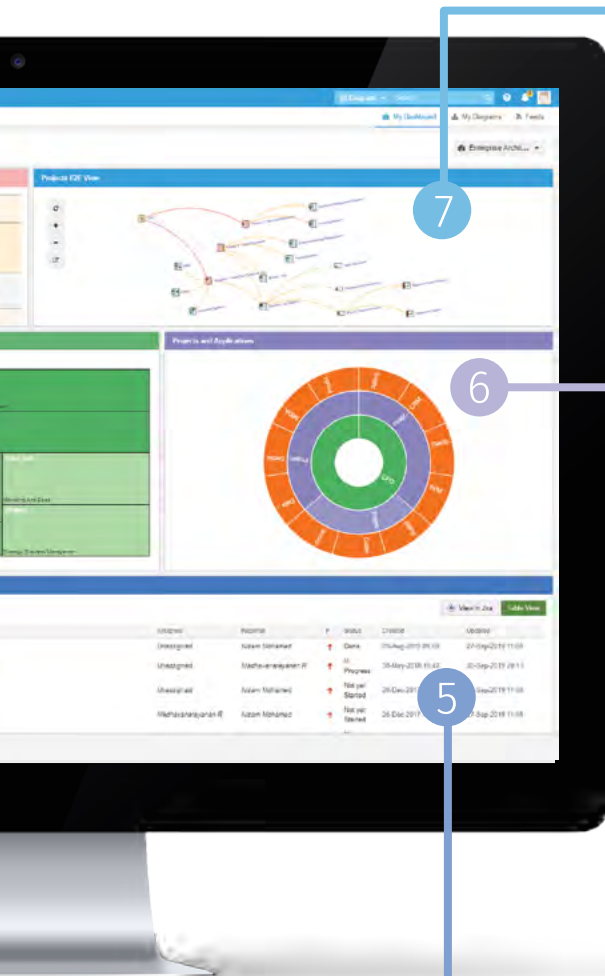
7

6

5

Diagram

My Dashboard

My Diagrams

Feeds

Enterprise Archi...

Projects E2E View

Projects and Applications

View in Jira

Table View

Assignee

Reporter

P

Status

Created

Updated

Unassigned

Azeem Mohamed

Done

05-Aug-2015 09:53

27-Sep-2018 11:08

Unassigned

Madhavanarayanan R

In Progress

28-May-2018 16:43

02-Sep-2018 20:13

Unassigned

Azeem Mohamed

Not yet Started

26-Dec-2017

27-Sep-2018 11:08

Madhavanarayanan R

Azeem Mohamed

Not yet Started

26-Dec-2017

27-Sep-2018 11:08